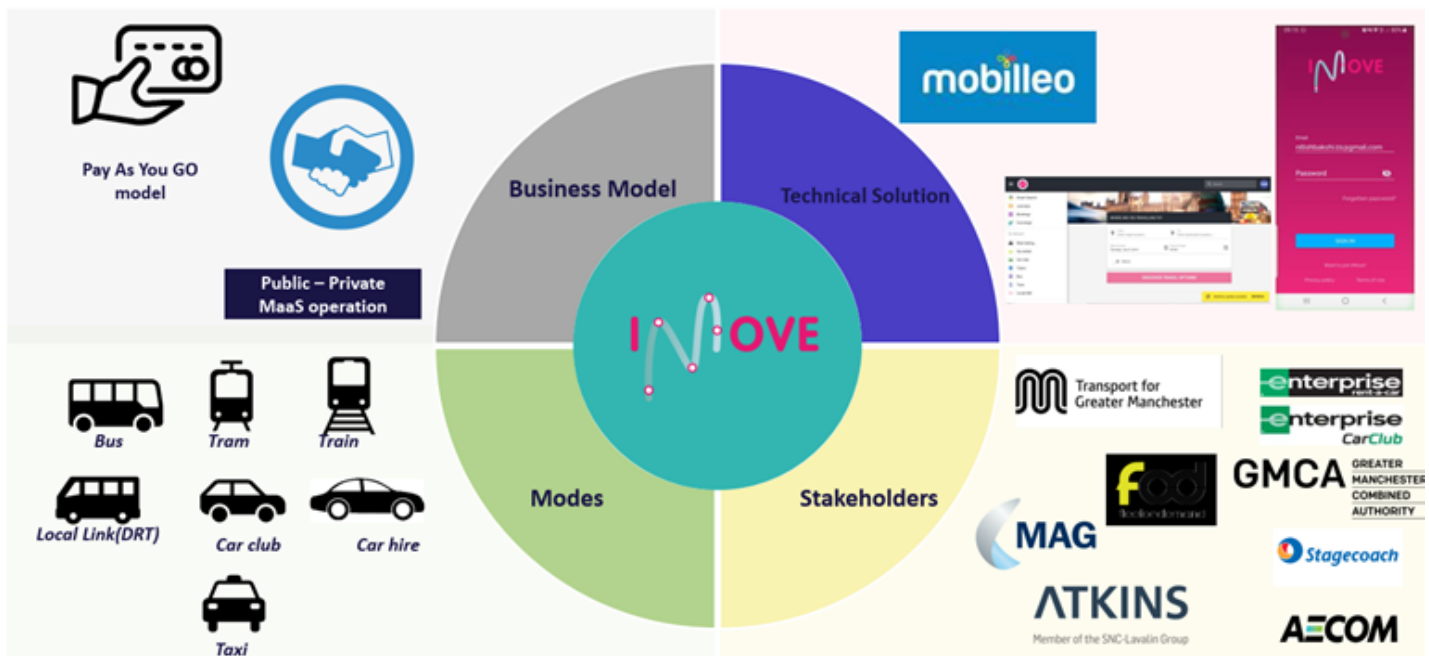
Pay As You GO model

Public – Private MaaS operation

Business Model

Technical Solution

mobilleo

IMOVE

Email

Password

Forgotten password?

SIGN IN

IMOVE

Modes

Stakeholders

Bus

Tram

Train

Local Link(DRT)

Car club

Car hire

Taxi

Transport for Greater Manchester

enterprise rent-a-car

enterprise CarClub

fod

GMCA GREATER MANCHESTER COMBINED AUTHORITY

MAG

Stagecoach

ATKINS Member of the SNC-Lavalin Group

AECOM